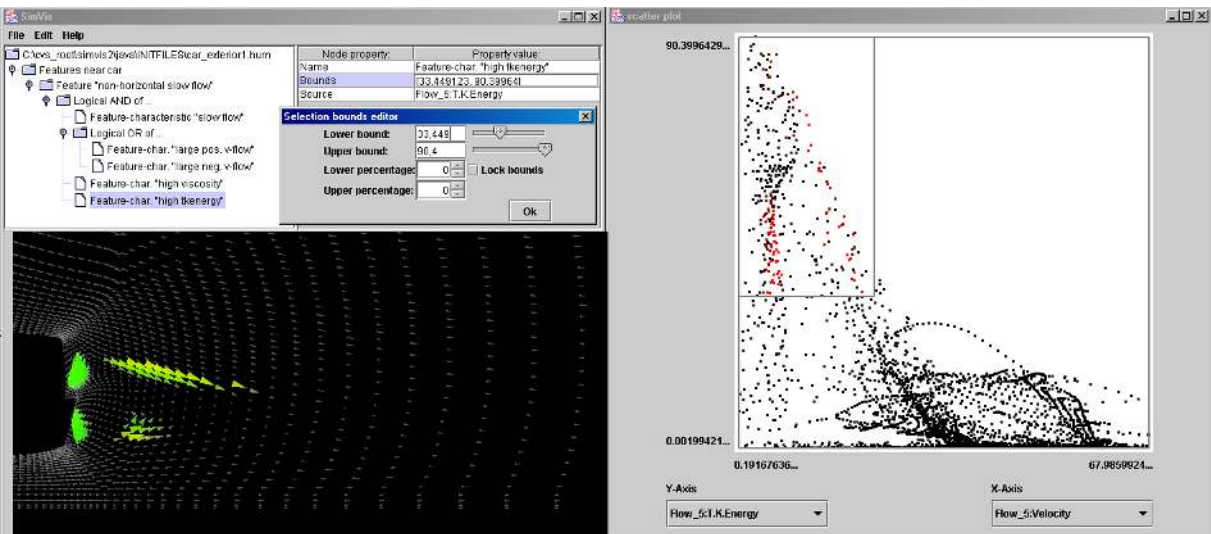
SimVis
File Edit Help
C:\cvs_root\simvis2\java\INITFILES\car_exterior1.hum
Features near car
Feature "non-horizontal slow flow"
Logical AND of ...
Feature-characteristic "slow flow"
Logical OR of ...
Feature-char. "large pos. v-flow"
Feature-char. "large neg. v-flow"
Feature-char. "high viscosity"
Feature-char. "high tkenergy"

| Node property: | Property value: |
|---|---|
| Name | Feature-char. "high tkenergy" |
| Bounds | [33.449123, 90.39964] |
| Source | Flow_5:T.K.Energy |

Selection bounds editor
Lower bound: 33.449
Upper bound: 90.4
Lower percentage: 0
Lock bounds
Upper percentage: 0
Ok

scatter plot
90.3996429...
0.00199421...
0.19167636...
67.9859924...
Y-Axis
Flow_5:T.K.Energy
X-Axis
Flow_5:Velocity